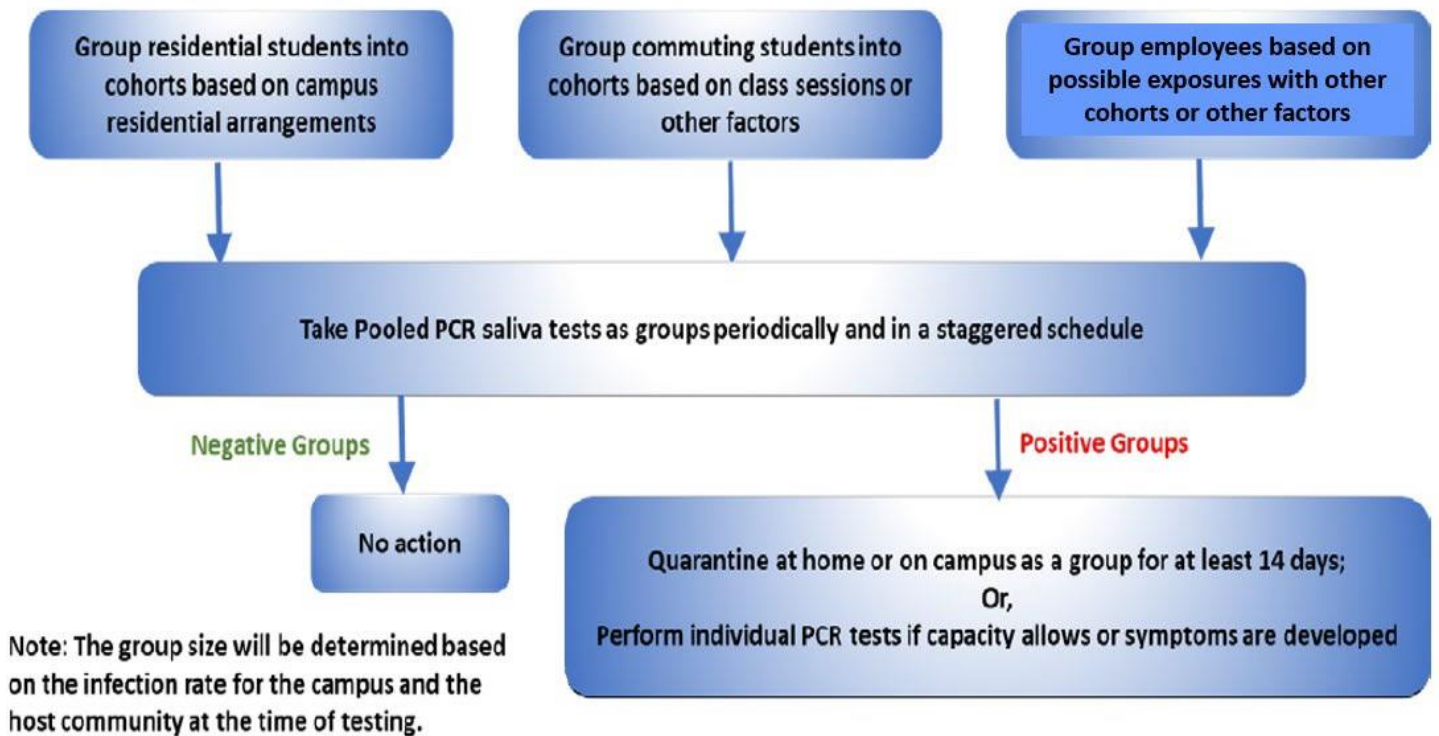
Group residential students into cohorts based on campus residential arrangements

Group commuting students into cohorts based on class sessions or other factors

Group employees based on possible exposures with other cohorts or other factors

Take Pooled PCR saliva tests as groups periodically and in a staggered schedule

Negative Groups

Positive Groups

No action

Quarantine at home or on campus as a group for at least 14 days;
Or,
Perform individual PCR tests if capacity allows or symptoms are developed

Note: The group size will be determined based on the infection rate for the campus and the host community at the time of testing.